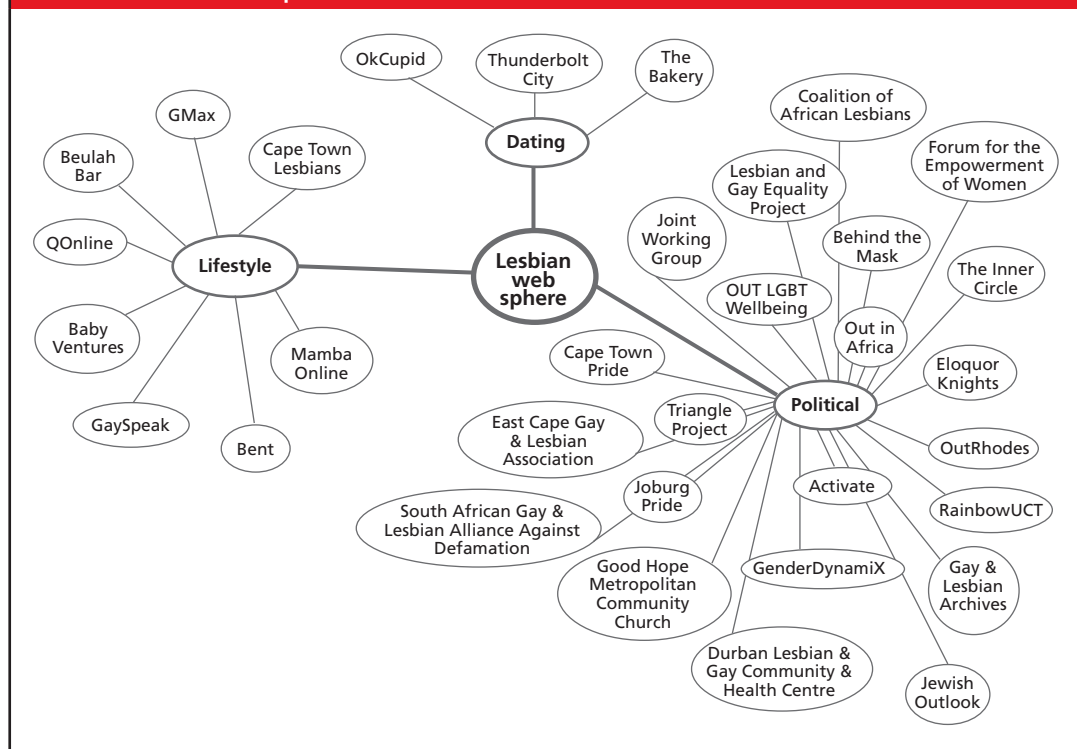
Lesbian web sphere

Dating
OkCupid
Thunderbolt City
The Bakery

Lifestyle
GMax
Beulah Bar
Cape Town Lesbians
QOnline
Baby Ventures
Mamba Online
GaySpeak
Bent

Political
Coalition of African Lesbians
Forum for the Empowerment of Women
Lesbian and Gay Equality Project
Joint Working Group
Behind the Mask
The Inner Circle
OUT LGBT Wellbeing
Out in Africa
Cape Town Pride
Eloquor Knights
Triangle Project
East Cape Gay & Lesbian Association
OutRhodes
Activate
Joburg Pride
RainbowUCT
South African Gay & Lesbian Alliance Against Defamation
Good Hope Metropolitan Community Church
GenderDynamiX
Gay & Lesbian Archives
Durban Lesbian & Gay Community & Health Centre
Jewish Outlook